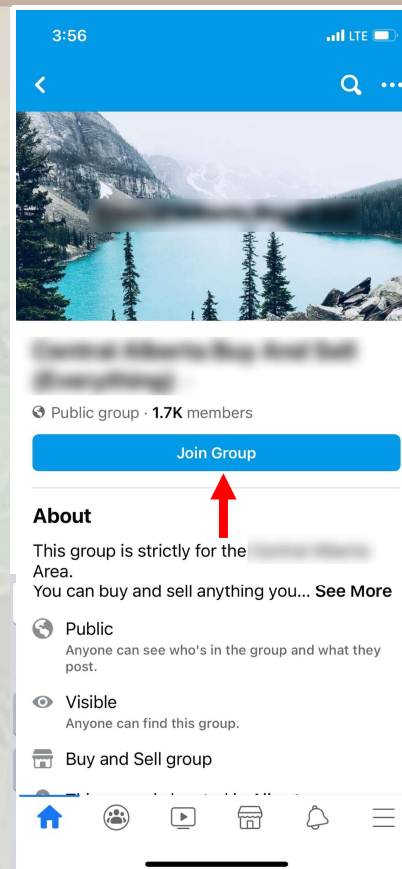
3:56

LTE

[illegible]

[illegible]

Public group · 1.7K members

Join Group

About

This group is strictly for the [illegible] Area.
You can buy and sell anything you... See More

Public
Anyone can see who's in the group and what they post.

Visible
Anyone can find this group.

Buy and Sell group

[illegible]